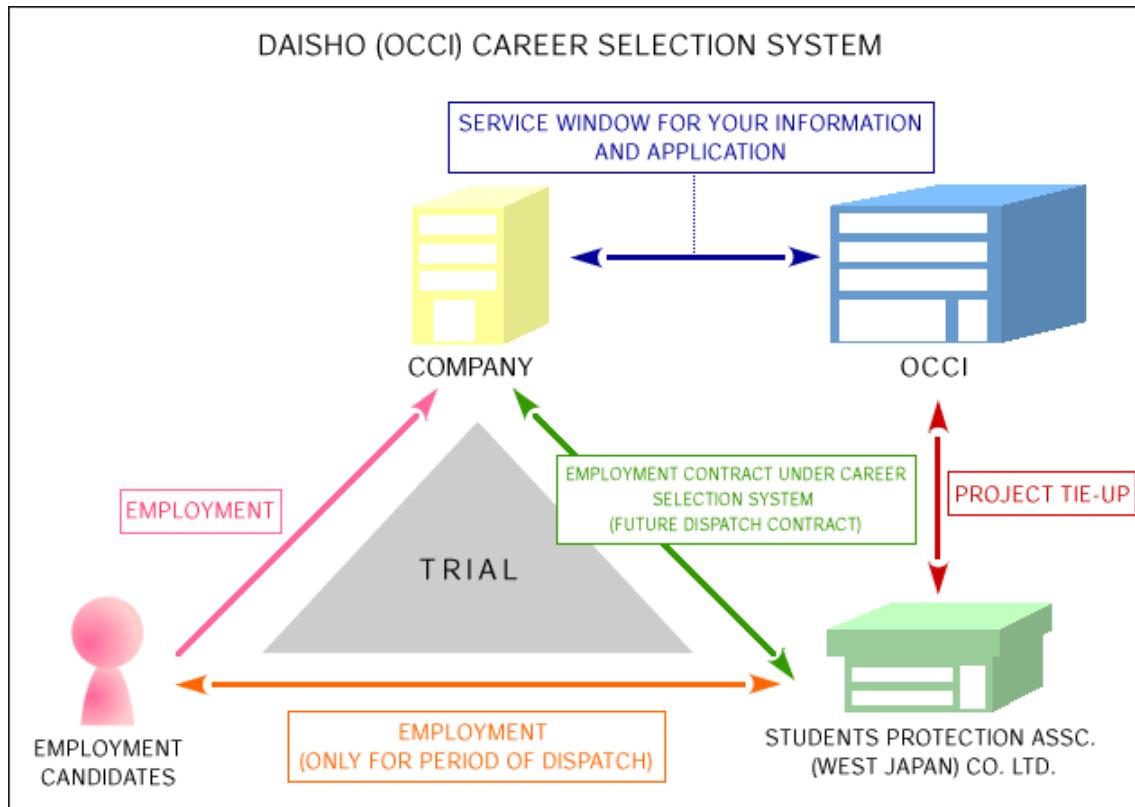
DAISHO (OCCI) CAREER SELECTION SYSTEM

SERVICE WINDOW FOR YOUR INFORMATION AND APPLICATION

COMPANY

OCCI

EMPLOYMENT

TRIAL

EMPLOYMENT CONTRACT UNDER CAREER SELECTION SYSTEM (FUTURE DISPATCH CONTRACT)

PROJECT TIE-UP

EMPLOYMENT CANDIDATES

EMPLOYMENT (ONLY FOR PERIOD OF DISPATCH)

STUDENTS PROTECTION ASSC. (WEST JAPAN) CO. LTD.